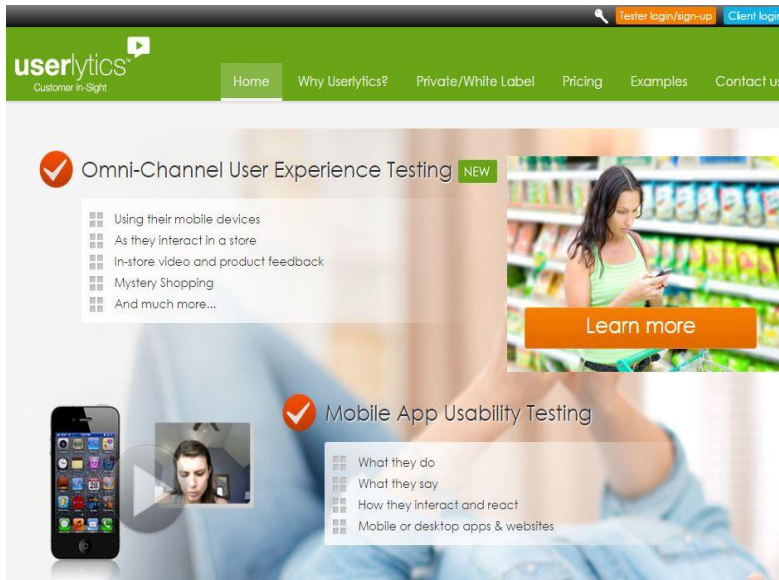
Tester login/sign-up Client login

userlytics
Customer In-Sight

Home Why Userlytics? Private/White Label Pricing Examples Contact us

Omni-Channel User Experience Testing NEW

Using their mobile devices
As they interact in a store
In-store video and product feedback
Mystery Shopping
And much more...

Learn more

Mobile App Usability Testing

What they do
What they say
How they interact and react
Mobile or desktop apps & websites